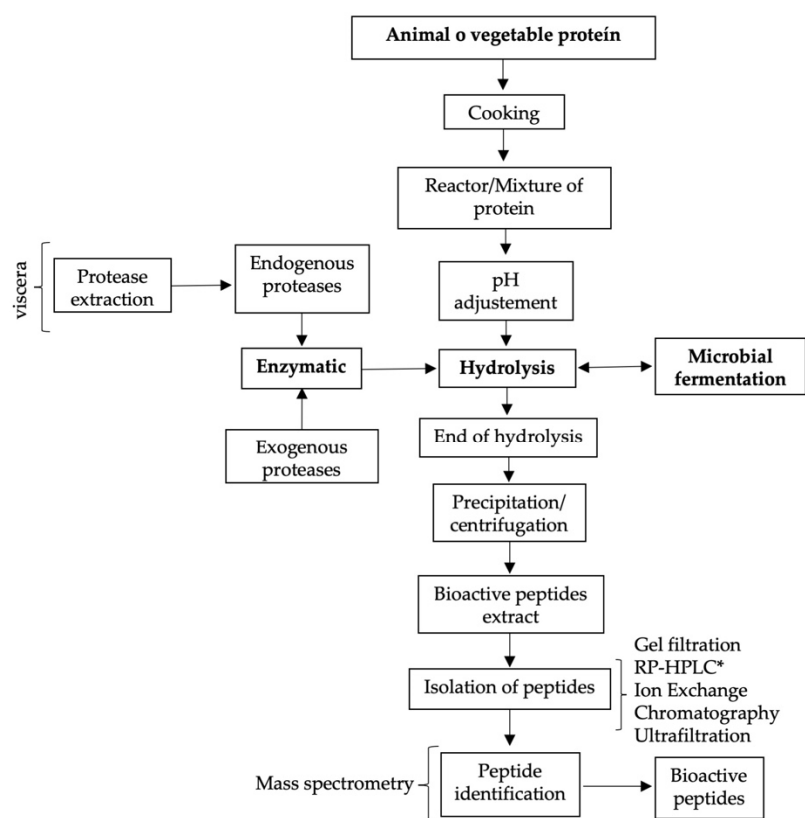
Animal o vegetable proteín

Cooking

Reactor/Mixture of protein

viscera

Protease extraction

Endogenous proteases

pH adjustement

Enzymatic

Hydrolysis

Microbial fermentation

Exogenous proteases

End of hydrolysis

Precipitation/ centrifugation

Bioactive peptides extract

Gel filtration
RP-HPLC*
Ion Exchange
Chromatography
Ultrafiltration

Isolation of peptides

Mass spectrometry

Peptide identification

Bioactive peptides